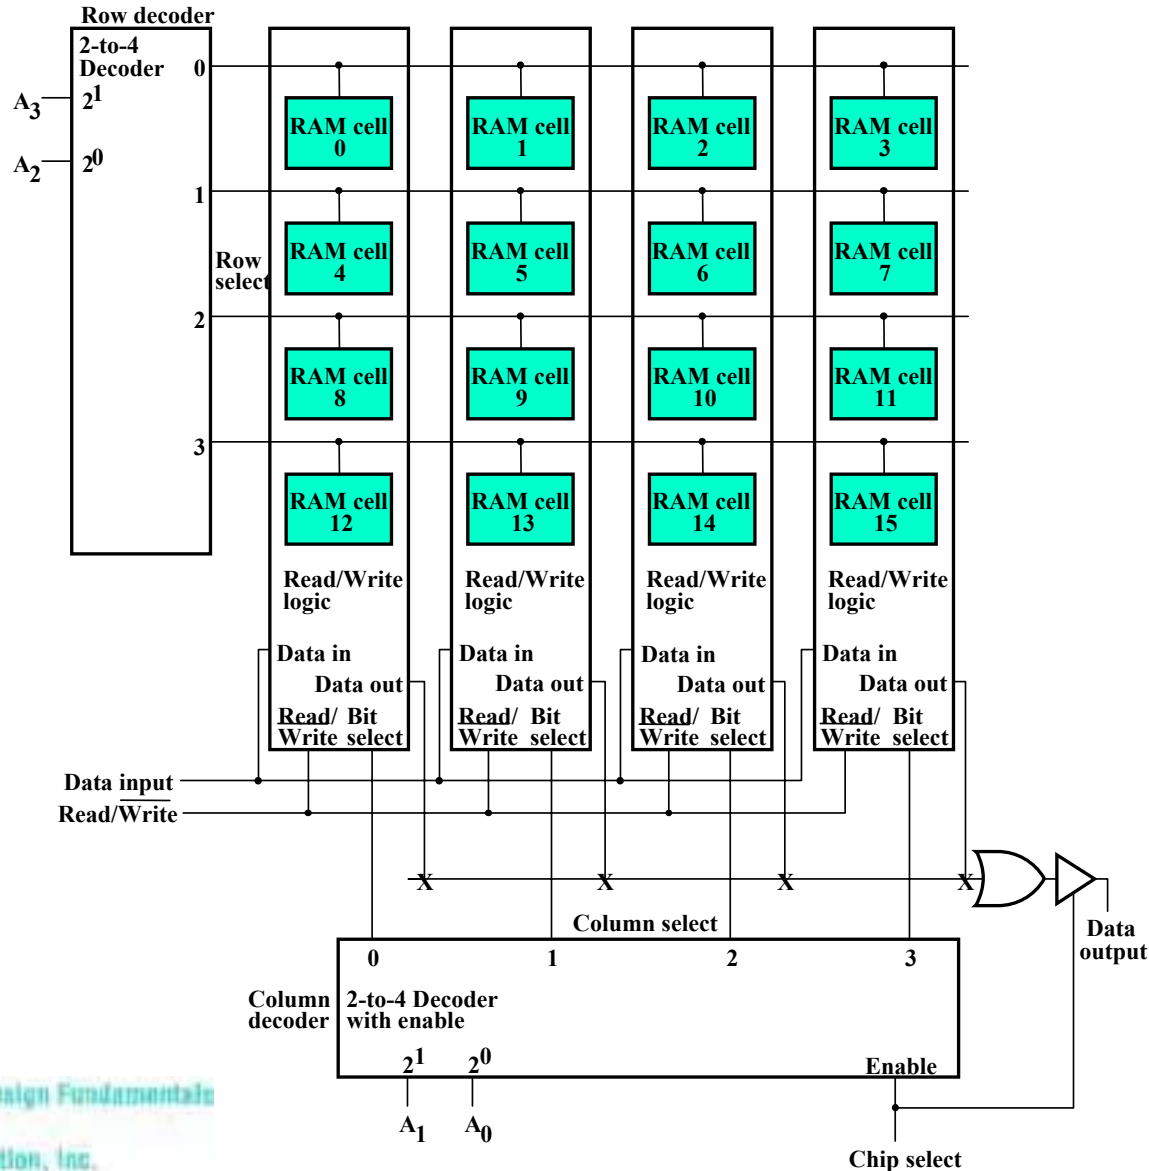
Row decoder
2-to-4 Decoder
$A_3$ $2^1$
$A_2$ $2^0$
0
1
2
3
Row select

RAM cell 0
RAM cell 1
RAM cell 2
RAM cell 3
RAM cell 4
RAM cell 5
RAM cell 6
RAM cell 7
RAM cell 8
RAM cell 9
RAM cell 10
RAM cell 11
RAM cell 12
RAM cell 13
RAM cell 14
RAM cell 15

Read/Write logic
Data in
Data out
Read/ Write
Bit select

Read/Write logic
Data in
Data out
Read/ Write
Bit select

Read/Write logic
Data in
Data out
Read/ Write
Bit select

Read/Write logic
Data in
Data out
Read/ Write
Bit select

Data input
Read/$\overline{Write}$

X X X X

Data output

Column select
0 1 2 3
Column decoder
2-to-4 Decoder with enable
$2^1$ $2^0$
Enable
$A_1$ $A_0$
Chip select

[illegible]sign Fundamentals
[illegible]tion, Inc.